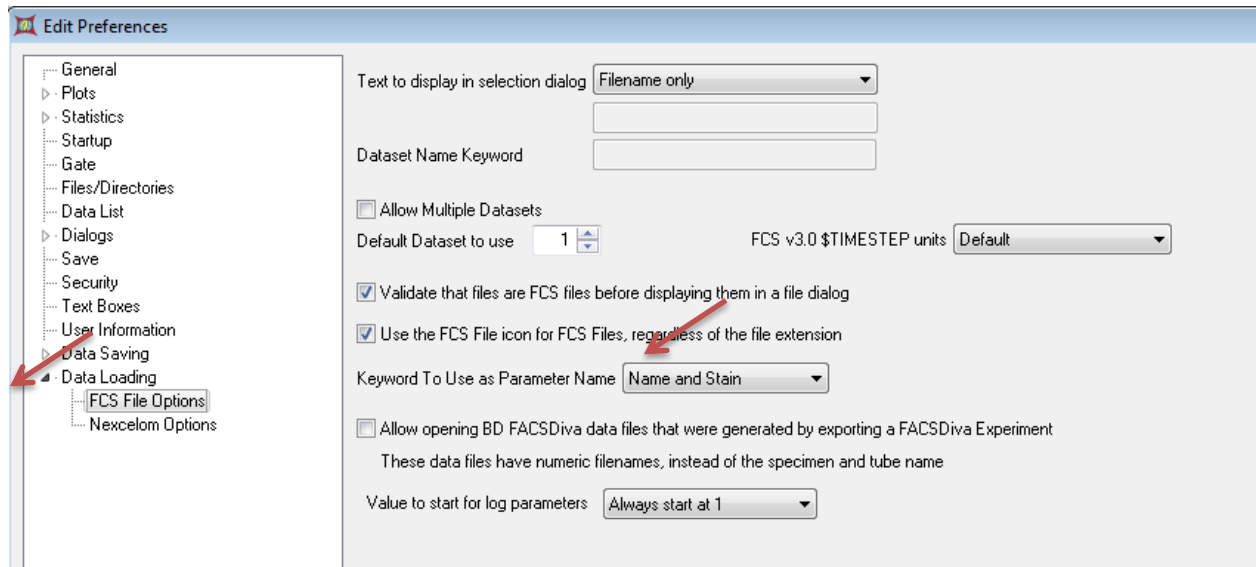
Edit Preferences

General
Plots
Statistics
Startup
Gate
Files/Directories
Data List
Dialogs
Save
Security
Text Boxes
User Information
Data Saving
Data Loading
FCS File Options
Nexcelom Options

Text to display in selection dialog Filename only

Dataset Name Keyword

Allow Multiple Datasets

Default Dataset to use 1

FCS v3.0 $TIMESTEP units Default

Validate that files are FCS files before displaying them in a file dialog

Use the FCS File icon for FCS Files, regardless of the file extension

Keyword To Use as Parameter Name Name and Stain

Allow opening BD FACSDiva data files that were generated by exporting a FACSDiva Experiment

These data files have numeric filenames, instead of the specimen and tube name

Value to start for log parameters Always start at 1